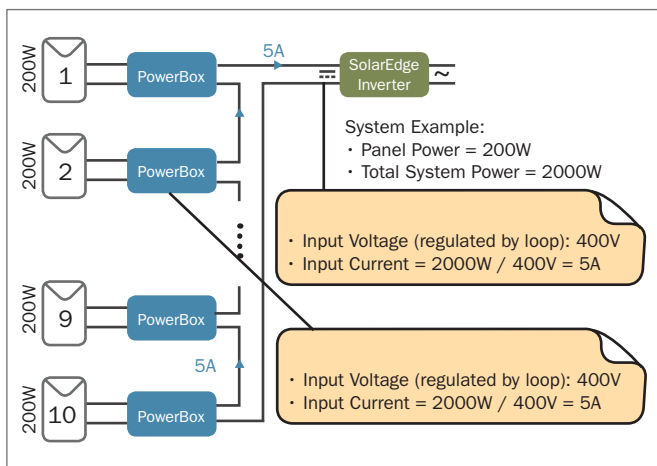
200W
1
PowerBox
5A
SolarEdge Inverter
~
200W
2
PowerBox
System Example:
・ Panel Power = 200W
・ Total System Power = 2000W
・ Input Voltage (regulated by loop): 400V
・ Input Current = 2000W / 400V = 5A
200W
9
PowerBox
5A
200W
10
PowerBox
・ Input Voltage (regulated by loop): 400V
・ Input Current = 2000W / 400V = 5A